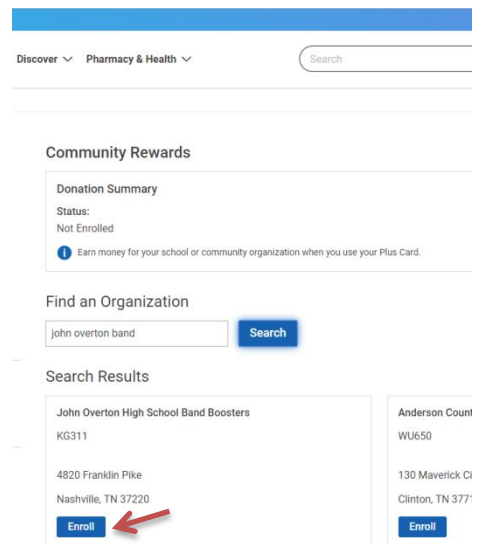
Discover ∨ Pharmacy & Health ∨

Search

Community Rewards

Donation Summary

Status:
Not Enrolled

Earn money for your school or community organization when you use your Plus Card.

Find an Organization

john overton band

Search

Search Results

John Overton High School Band Boosters
KG311

4820 Franklin Pike
Nashville, TN 37220

Enroll

Anderson Count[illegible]
WU650

130 Maverick C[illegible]
Clinton, TN 377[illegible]

Enroll